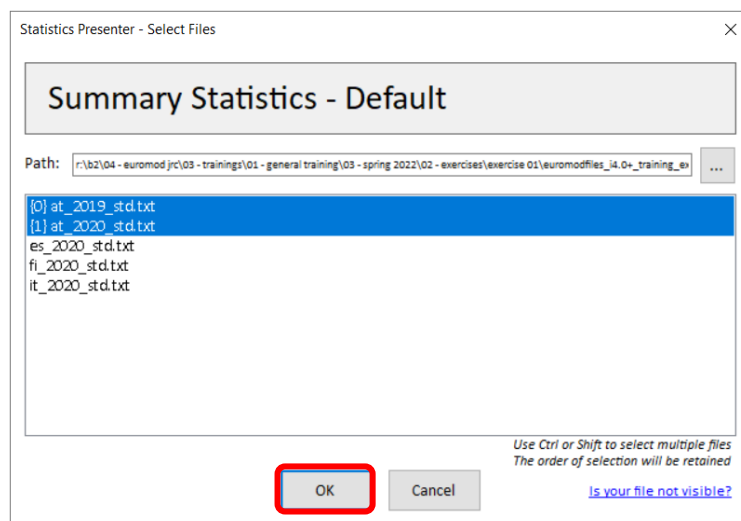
Statistics Presenter - Select Files

Summary Statistics - Default

Path: r:\b2\04 - euromod jrc\03 - trainings\01 - general training\03 - spring 2022\02 - exercises\exercise 01\euromodfiles_i4.0+_training_ex

...

{0} at_2019_std.txt
{1} at_2020_std.txt
es_2020_std.txt
fi_2020_std.txt
it_2020_std.txt

Use Ctrl or Shift to select multiple files
The order of selection will be retained

OK

Cancel

Is your file not visible?